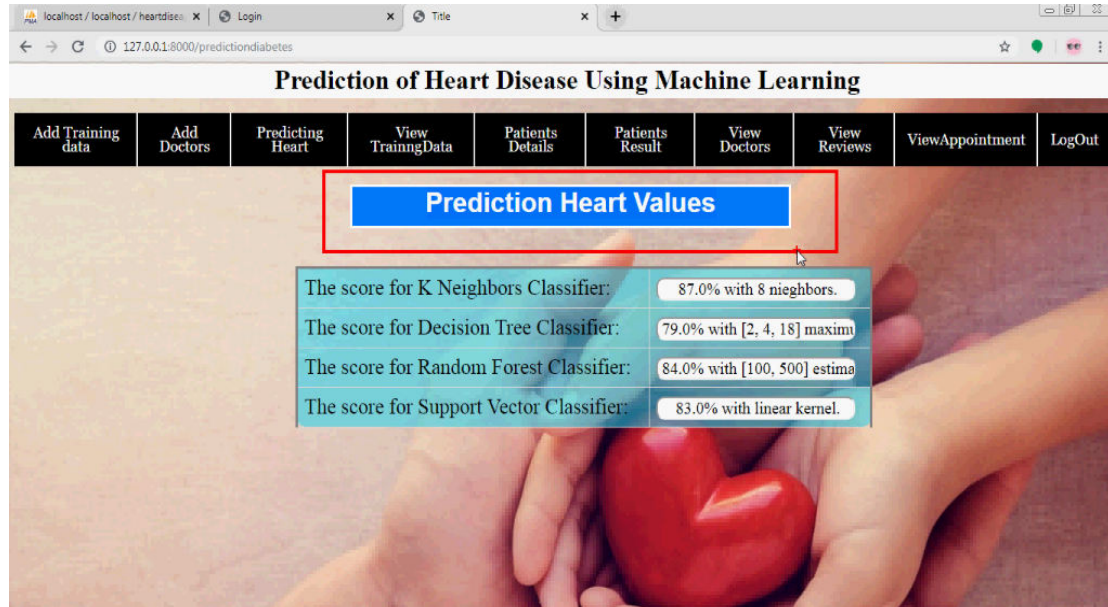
localhost / localhost / heartdisea ×
Login ×
Title ×
+

127.0.0.1:8000/predictiondiabetes

Prediction of Heart Disease Using Machine Learning

Add Training data | Add Doctors | Predicting Heart | View TrainngData | Patients Details | Patients Result | View Doctors | View Reviews | ViewAppointment | LogOut

Prediction Heart Values

| | |
|---|---|
| The score for K Neighbors Classifier: | 87.0% with 8 nieghbors. |
| The score for Decision Tree Classifier: | 79.0% with [2, 4, 18] maxim |
| The score for Random Forest Classifier: | 84.0% with [100, 500] estima |
| The score for Support Vector Classifier: | 83.0% with linear kernel. |